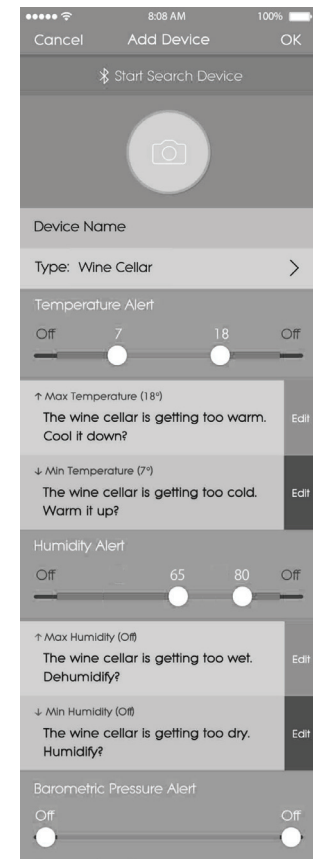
8:08 AM
100%
Cancel
Add Device
OK
Start Search Device
Device Name
Type: Wine Cellar
>
Temperature Alert
Off
7
18
Off
↑ Max Temperature (18°)
The wine cellar is getting too warm. Cool it down?
Edit
↓ Min Temperature (7°)
The wine cellar is getting too cold. Warm it up?
Edit
Humidity Alert
Off
65
80
Off
↑ Max Humidity (Off)
The wine cellar is getting too wet. Dehumidify?
Edit
↓ Min Humidity (Off)
The wine cellar is getting too dry. Humidify?
Edit
Barometric Pressure Alert
Off
Off